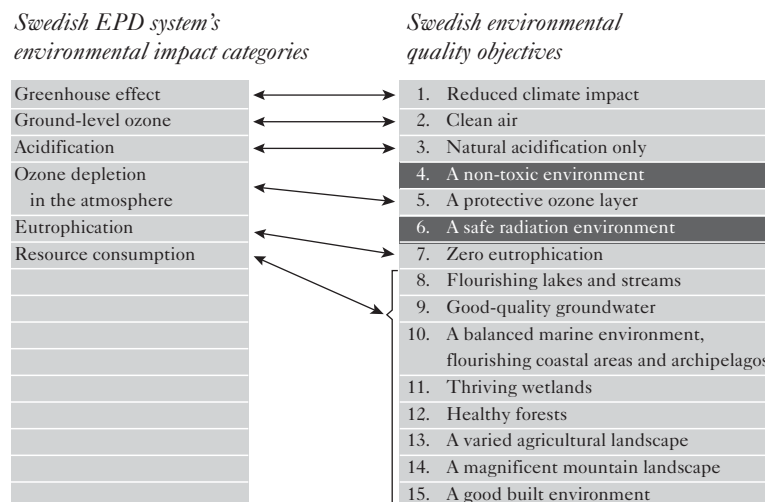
Swedish EPD system's environmental impact categories

Swedish environmental quality objectives

Greenhouse effect
Ground-level ozone
Acidification
Ozone depletion in the atmosphere
Eutrophication
Resource consumption

1. Reduced climate impact
2. Clean air
3. Natural acidification only
4. A non-toxic environment
5. A protective ozone layer
6. A safe radiation environment
7. Zero eutrophication
8. Flourishing lakes and streams
9. Good-quality groundwater
10. A balanced marine environment, flourishing coastal areas and archipelagos
11. Thriving wetlands
12. Healthy forests
13. A varied agricultural landscape
14. A magnificent mountain landscape
15. A good built environment